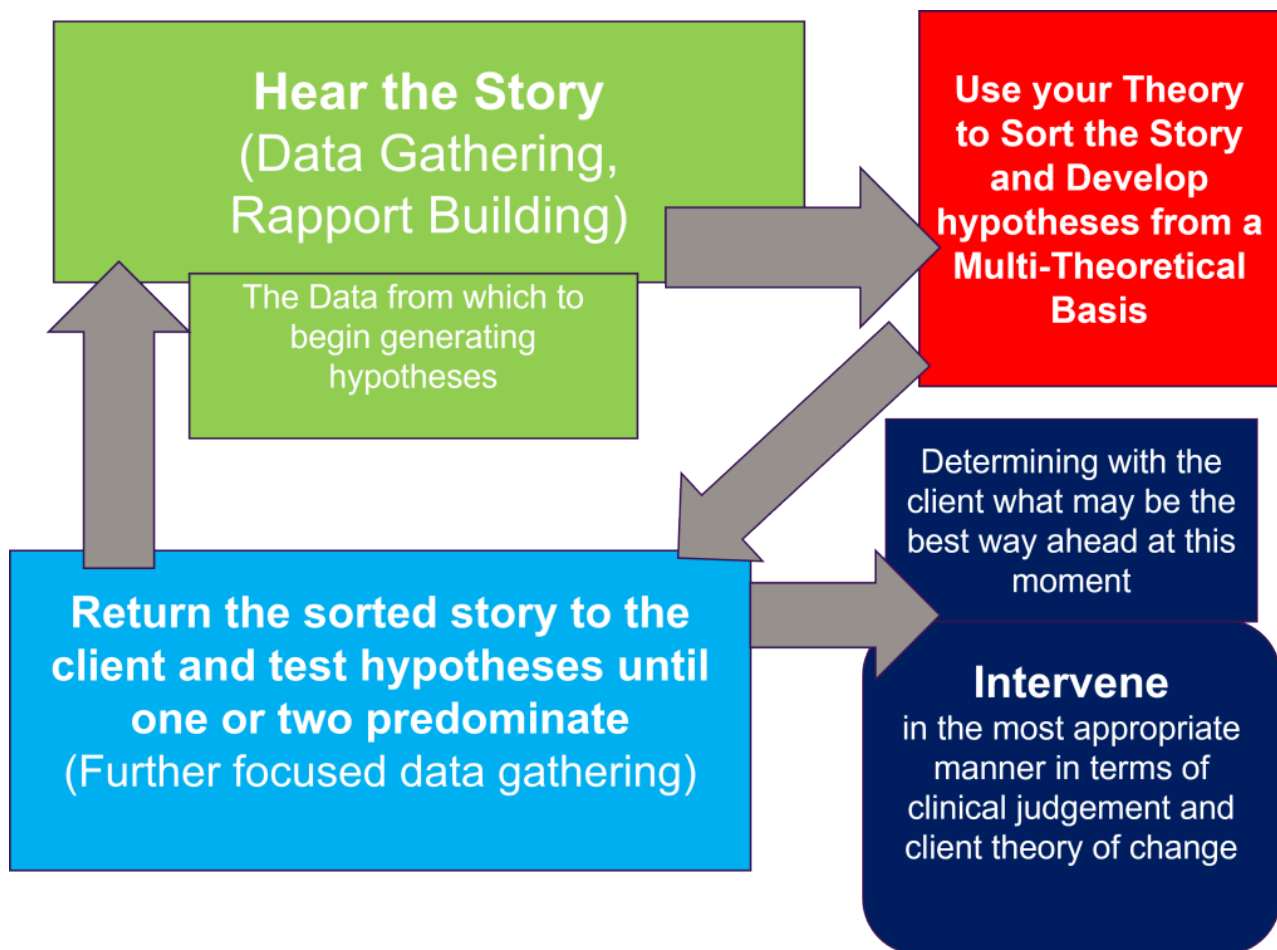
Hear the Story
(Data Gathering, Rapport Building)

The Data from which to begin generating hypotheses

Use your Theory to Sort the Story and Develop hypotheses from a Multi-Theoretical Basis

Determining with the client what may be the best way ahead at this moment

Return the sorted story to the client and test hypotheses until one or two predominate
(Further focused data gathering)

Intervene
in the most appropriate manner in terms of clinical judgement and client theory of change